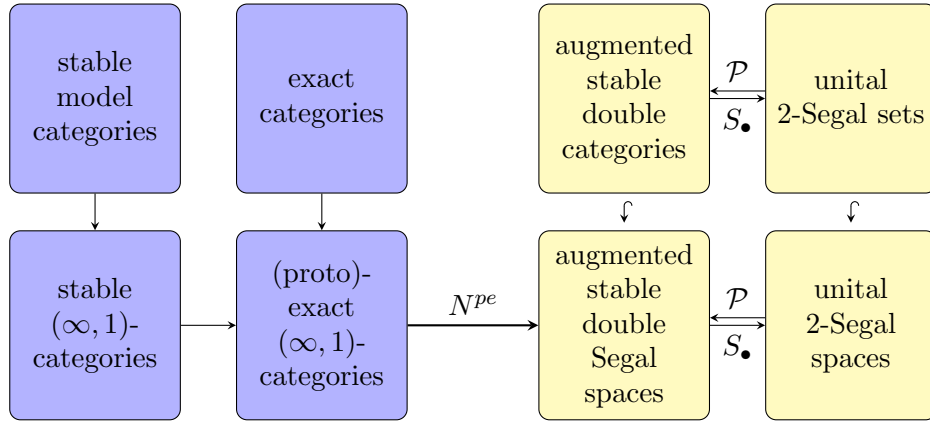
stable model categories

exact categories

augmented stable double categories

$\mathcal{P}$

$S_\bullet$

unital 2-Segal sets

stable $(\infty, 1)$-categories

(proto)-exact $(\infty, 1)$-categories

$N^{pe}$

augmented stable double Segal spaces

$\mathcal{P}$

$S_\bullet$

unital 2-Segal spaces